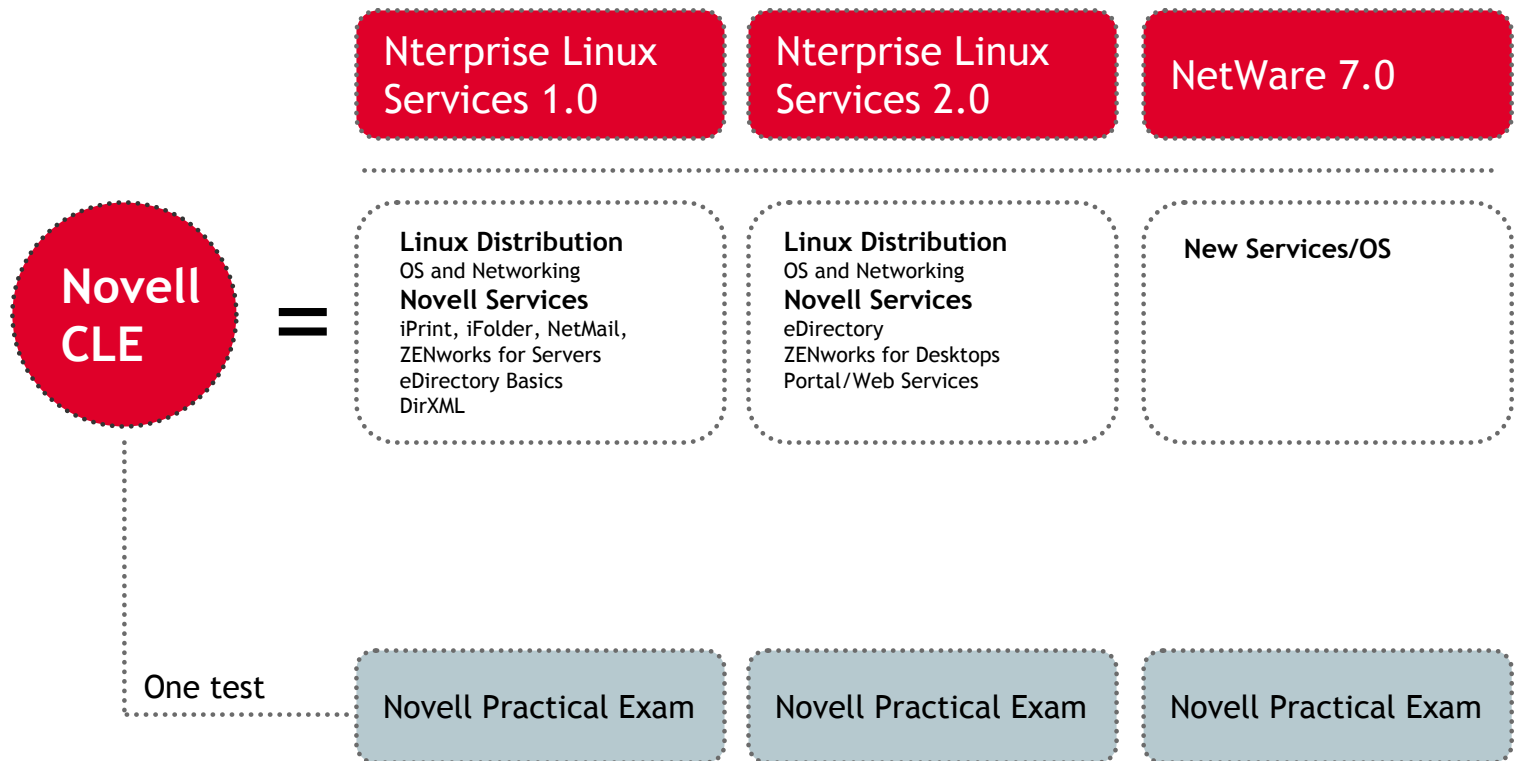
Nterprise Linux Services 1.0

Nterprise Linux Services 2.0

NetWare 7.0

Novell CLE

=

Linux Distribution
OS and Networking
Novell Services
iPrint, iFolder, NetMail,
ZENworks for Servers
eDirectory Basics
DirXML

Linux Distribution
OS and Networking
Novell Services
eDirectory
ZENworks for Desktops
Portal/Web Services

New Services/OS

One test

Novell Practical Exam

Novell Practical Exam

Novell Practical Exam